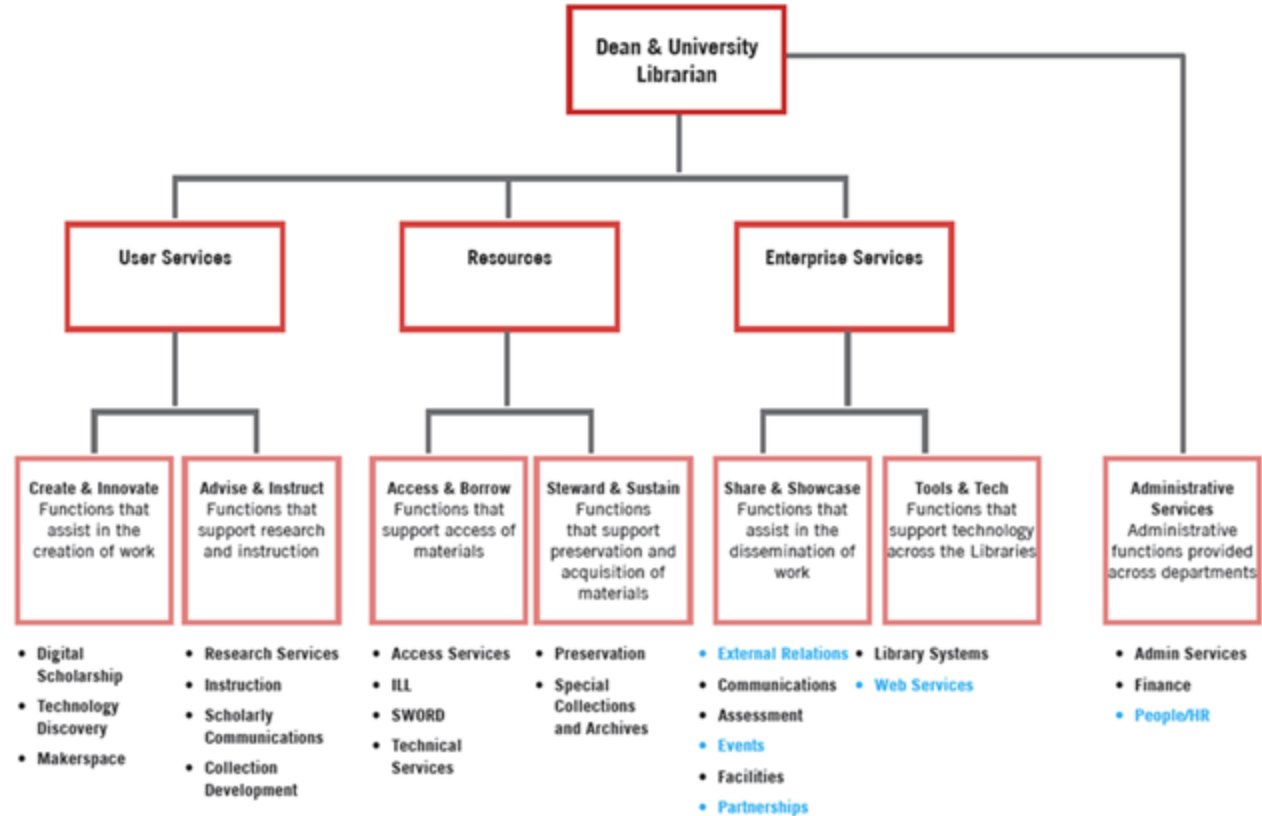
Dean & University Librarian

User Services

Resources

Enterprise Services

Create & Innovate
Functions that assist in the creation of work

- Digital Scholarship
- Technology Discovery
- Makerspace

Advise & Instruct
Functions that support research and instruction

- Research Services
- Instruction
- Scholarly Communications
- Collection Development

Access & Borrow
Functions that support access of materials

- Access Services
- ILL
- SWORD
- Technical Services

Steward & Sustain
Functions that support preservation and acquisition of materials

- Preservation
- Special Collections and Archives

Share & Showcase
Functions that assist in the dissemination of work

- External Relations
- Communications
- Assessment
- Events
- Facilities
- Partnerships

Tools & Tech
Functions that support technology across the Libraries

- Library Systems
- Web Services

Administrative Services
Administrative functions provided across departments

- Admin Services
- Finance
- People/HR